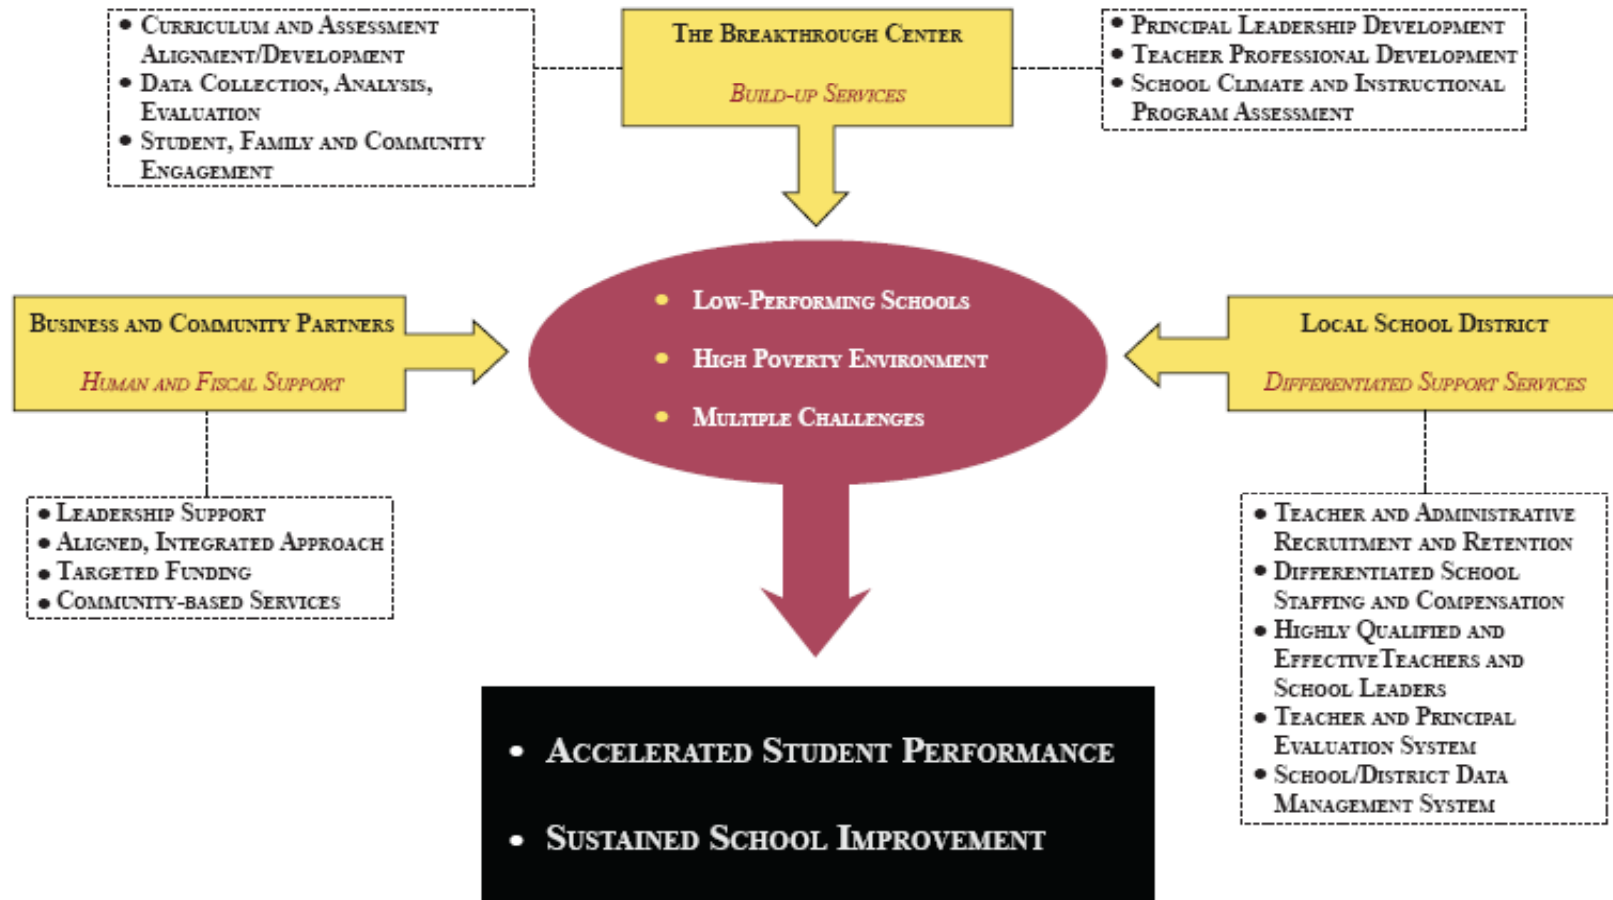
• Curriculum and Assessment Alignment/Development
• Data Collection, Analysis, Evaluation
• Student, Family and Community Engagement

The Breakthrough Center

Build-up Services

• Principal Leadership Development
• Teacher Professional Development
• School Climate and Instructional Program Assessment

Business and Community Partners

Human and Fiscal Support

• Low-Performing Schools
• High Poverty Environment
• Multiple Challenges

Local School District

Differentiated Support Services

• Leadership Support
• Aligned, Integrated Approach
• Targeted Funding
• Community-based Services

• Teacher and Administrative Recruitment and Retention
• Differentiated School Staffing and Compensation
• Highly Qualified and Effective Teachers and School Leaders
• Teacher and Principal Evaluation System
• School/District Data Management System

• Accelerated Student Performance
• Sustained School Improvement